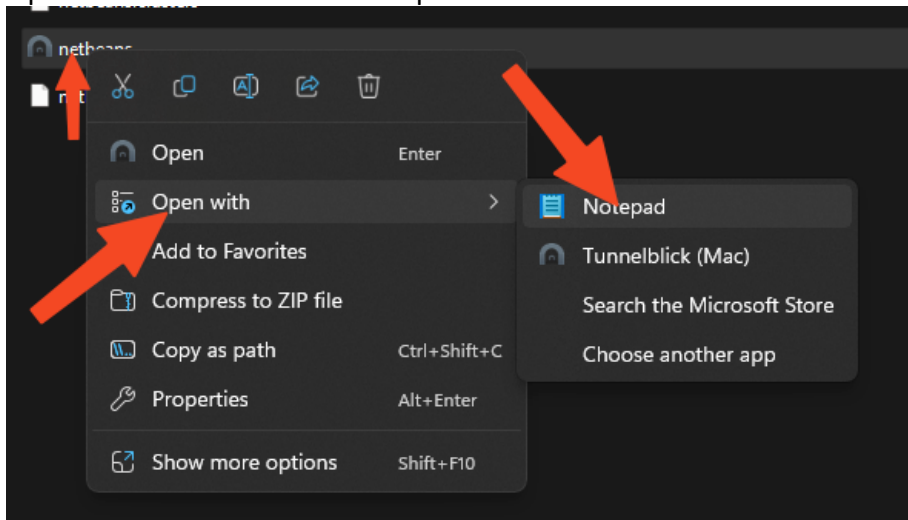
netbeans

n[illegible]

Open Enter

Open with

Add to Favorites

Compress to ZIP file

Copy as path Ctrl+Shift+C

Properties Alt+Enter

Show more options Shift+F10

Notepad

Tunnelblick (Mac)

Search the Microsoft Store

Choose another app